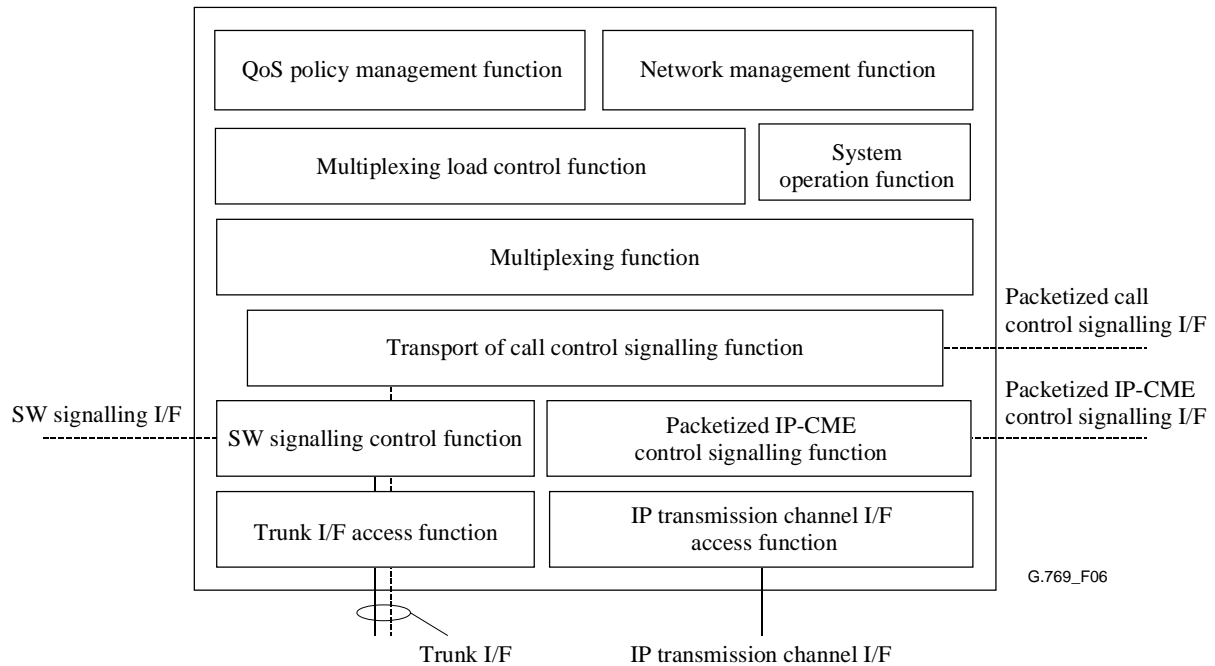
QoS policy management function

Network management function

Multiplexing load control function

System operation function

Multiplexing function

Packetized call control signalling I/F

Transport of call control signalling function

Packetized IP-CME control signalling I/F

SW signalling I/F

SW signalling control function

Packetized IP-CME control signalling function

Trunk I/F access function

IP transmission channel I/F access function

G.769_F06

Trunk I/F

IP transmission channel I/F